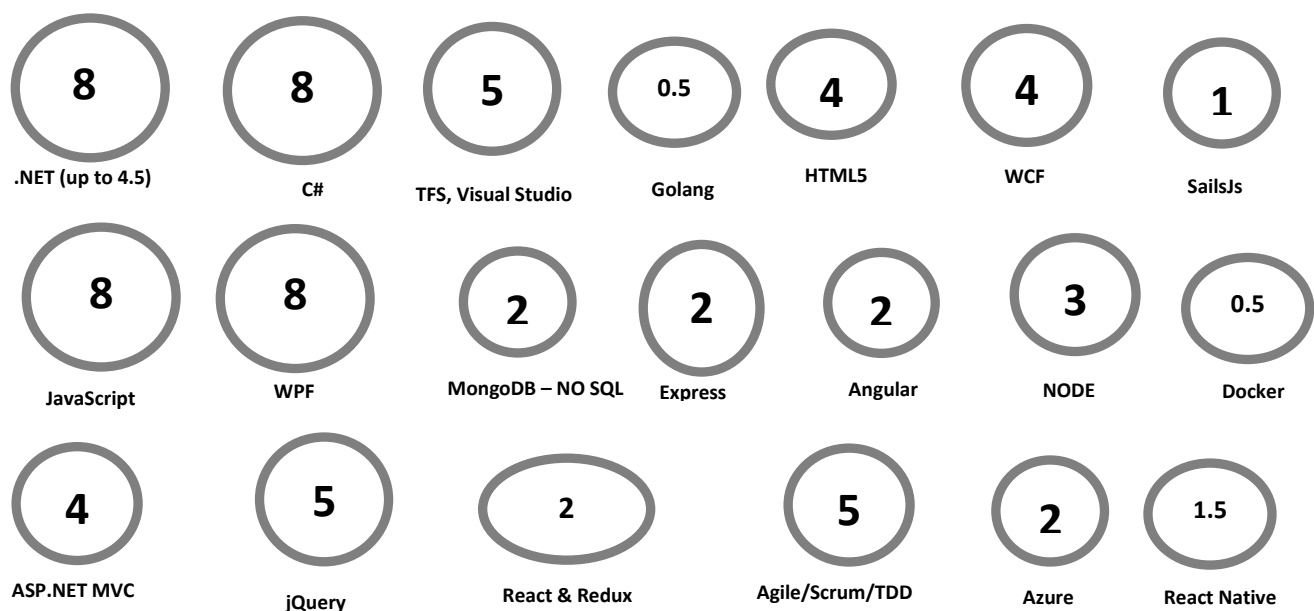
8
.NET (up to 4.5)

8
C#

5
TFS, Visual Studio

0.5
Golang

4
HTML5

4
WCF

1
SailsJs

8
JavaScript

8
WPF

2
MongoDB – NO SQL

2
Express

2
Angular

3
NODE

0.5
Docker

4
ASP.NET MVC

5
jQuery

2
React & Redux

5
Agile/Scrum/TDD

2
Azure

1.5
React Native